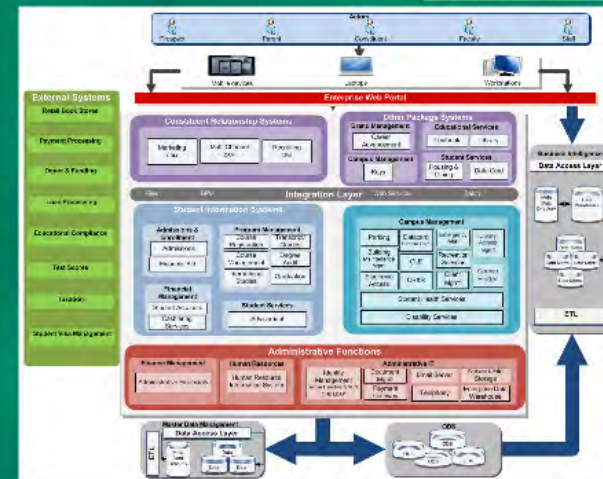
Actors
Prospect
Parent
Constituent
Faculty
Staff

Web devices
Laptop
Workstation

Enterprise Web Portal

External Systems
Retail Book Stores
Payment Processing
Donors & Funding
Loan Processing
Educational Compliance
Test Scores
Taxation
Student Visa Management

Constituent Relationship Systems
Marketing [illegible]
Multi-Channel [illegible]
Relationship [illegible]

Other Package Systems
Grants Management
Grant Advancement
Educational Services
Facebook
Library
Campus Management
Mozy
Student Services
Housing & Dining
Bulk Cloud

Files
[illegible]
Integration Layer
Web Services
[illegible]

Student Information Systems
Admissions & Enrollment
Admissions
Prospects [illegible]
Program Management
Course Registration
Transcript Grades
Course Management
Degree Audit
Institutional Studies
Graduation
Financial Management
Student Accounts
Disbursing Services
Student Services
Advancement

Campus Management
Printing
Dashboard
Schedule & Map
Security Access
Building Maintenance
CUE
Recreation Services
Document Analysis
Events
Credit Management
Course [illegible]
Campus Health Services
Disability Services

Administrative Functions
Financial Management
Administrative Accounting
Human Resources
Human Resource Information System
Administrative IT
Identity Management
Document Imaging
Email Server
Network Disk Storage
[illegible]
Payment Gateway
Telephony
Enterprise Data Warehouse

Business Intelligence
Data Access Layer
ETL

Master Data Management
Data Access Layer
ETL

ODS